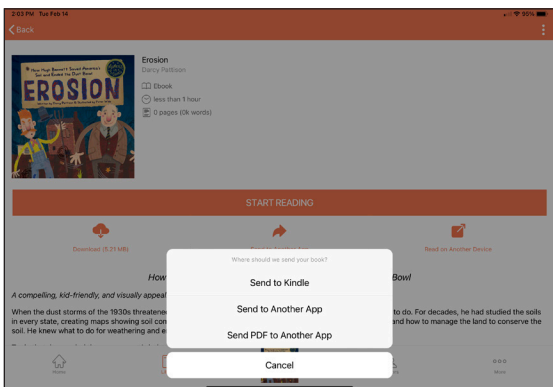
2:03 PM Tue Feb 14

50%

Back

How Hugh Bennett Saved America's Soil and Ended the Dust Bowl

EROSION

Erosion

Darcy Pattison

Ebook

less than 1 hour

0 pages (0k words)

START READING

Download (5.21 MB)

Read on Another Device

How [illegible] Bowl

A compelling, kid-friendly, and visually appeal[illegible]

When the dust storms of the 1930s threatene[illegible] to do. For decades, he had studied the soils in every state, creating maps showing soil con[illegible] and how to manage the land to conserve the soil. He knew what to do for weathering and e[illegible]

Where should we send your book?

Send to Kindle

Send to Another App

Send PDF to Another App

Cancel

Home

More